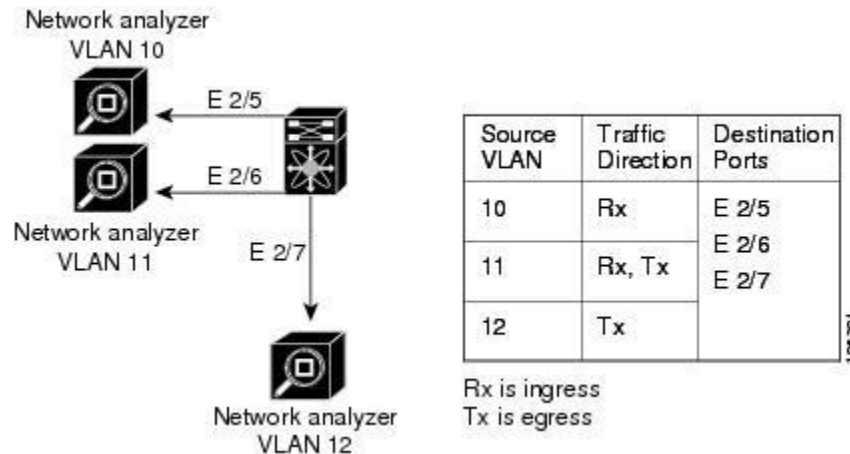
Network analyzer
VLAN 10

E 2/5

E 2/6

Network analyzer
VLAN 11

E 2/7

Network analyzer
VLAN 12

| Source VLAN | Traffic Direction | Destination Ports |
|---|---|---|
| 10 | Rx | E 2/5 E 2/6 E 2/7 |
| 11 | Rx, Tx | |
| 12 | Tx | |

Rx is ingress
Tx is egress

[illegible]